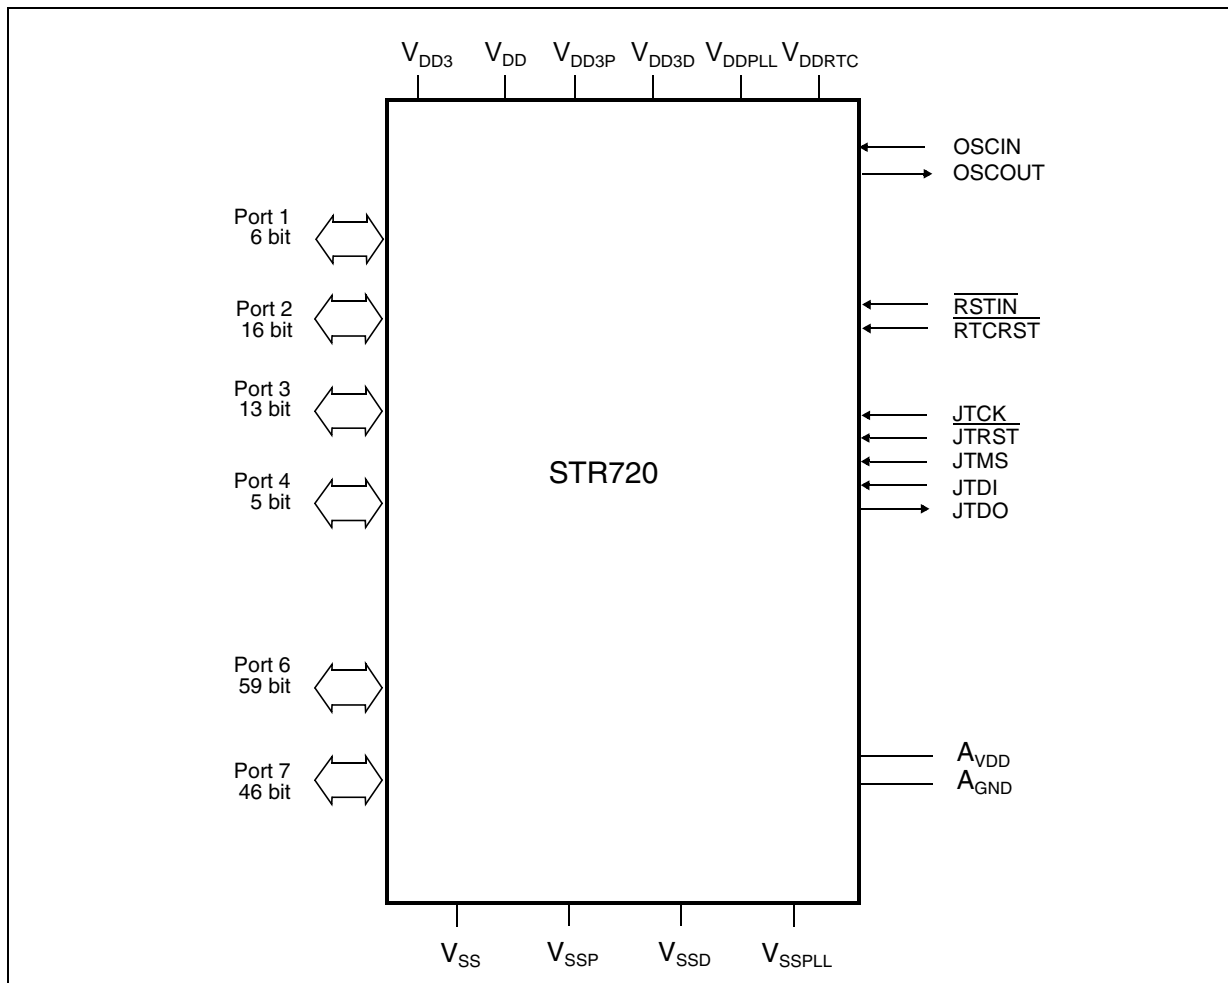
$V_{DD3}$ $V_{DD}$ $V_{DD3P}$ $V_{DD3D}$ $V_{DDPLL}$ $V_{DDRTC}$

OSCIN
OSCOUT

Port 1
6 bit

Port 2
16 bit

$\overline{RSTIN}$
$\overline{RTCRST}$

Port 3
13 bit

JTCK
$\overline{JTRST}$
JTMS
JTDI
JTDO

STR720

Port 4
5 bit

Port 6
59 bit

Port 7
46 bit

$A_{VDD}$
$A_{GND}$

$V_{SS}$ $V_{SSP}$ $V_{SSD}$ $V_{SSPLL}$